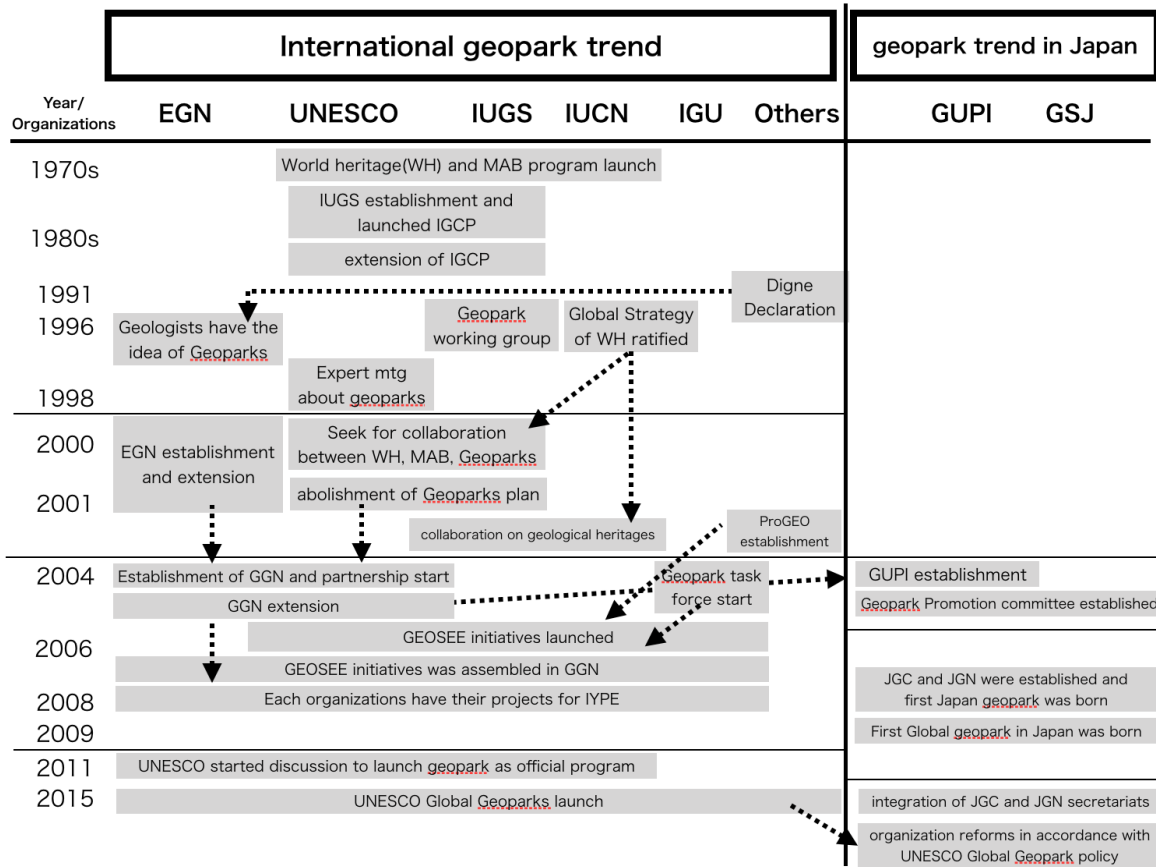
International geopark trend

geopark trend in Japan

Year/ Organizations

EGN UNESCO IUGS IUCN IGU Others

GUPI GSJ

1970s
World heritage(WH) and MAB program launch

1980s
IUGS establishment and launched IGCP
extension of IGCP

1991
Digne Declaration

1996
Geologists have the idea of Geoparks
Geopark working group
Global Strategy of WH ratified

1998
Expert mtg about geoparks

2000
EGN establishment and extension
Seek for collaboration between WH, MAB, Geoparks

2001
abolishment of Geoparks plan
collaboration on geological heritages
ProGEO establishment

2004
Establishment of GGN and partnership start
Geopark task force start
GGN extension
GUPI establishment
Geopark Promotion committee established

2006
GEOSEE initiatives launched
GEOSEE initiatives was assembled in GGN

2008
Each organizations have their projects for IYPE
JGC and JGN were established and first Japan geopark was born

2009
First Global geopark in Japan was born

2011
UNESCO started discussion to launch geopark as official program

2015
UNESCO Global Geoparks launch
integration of JGC and JGN secretariats
organization reforms in accordance with UNESCO Global Geopark policy